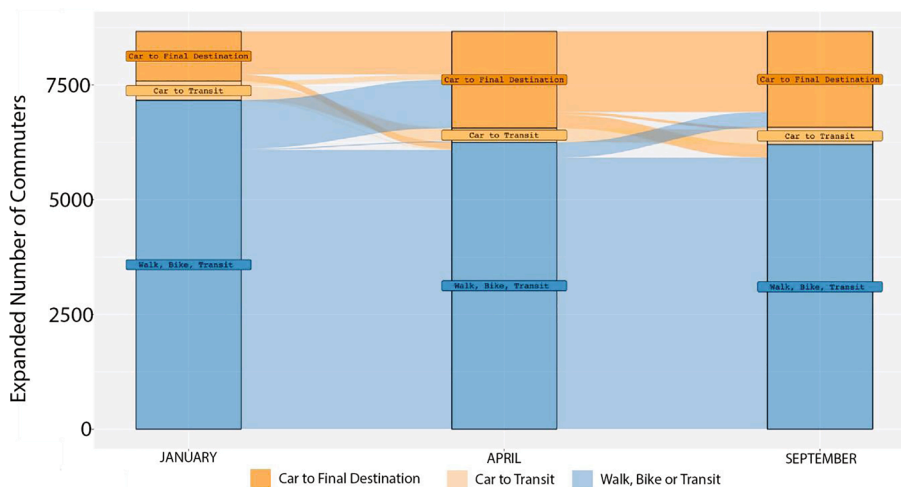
Expanded Number of Commuters

7500
5000
2500
0

Car to Final Destination
Car to Transit
Walk, Bike, Transit

Car to Final Destination
Car to Transit
Walk, Bike, Transit

Car to Final Destination
Car to Transit
Walk, Bike, Transit

JANUARY
APRIL
SEPTEMBER

Car to Final Destination
Car to Transit
Walk, Bike or Transit